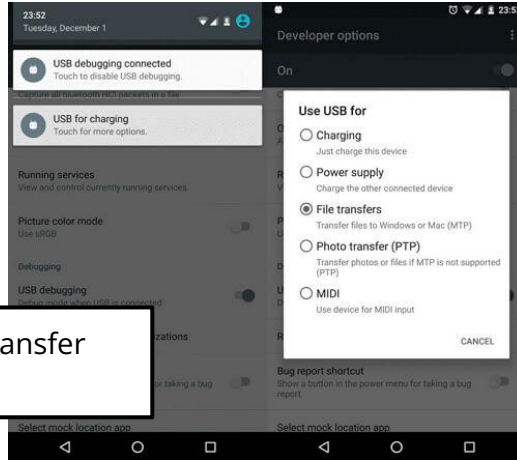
23:52
Tuesday, December 1

USB debugging connected
Touch to disable USB debugging.

Capture all bluetooth HCI packets in a file

USB for charging
Touch for more options.

Running services
View and control currently running services

Picture color mode
Use sRGB

Debugging

USB debugging
Debug mode when USB is connected

ansfer

izations

for taking a bug

Select mock location app

23:5

Developer options

On

Use USB for

Charging
Just charge this device

Power supply
Charge the other connected device

File transfers
Transfer files to Windows or Mac (MTP)

Photo transfer (PTP)
Transfer photos or files if MTP is not supported (PTP)

MIDI
Use device for MIDI input

CANCEL

Bug report shortcut
Show a button in the power menu for taking a bug report

Select mock location app